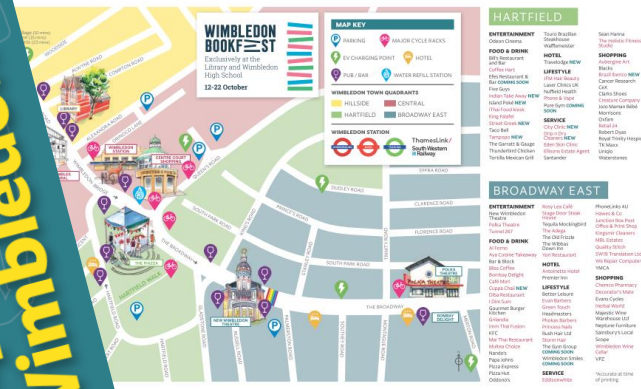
Wimbledon

WIMBLEDON BOOKFEST
Exclusively at the Library and Wimbledon High School
12-22 October

MAP KEY
P PARKING
MAJOR CYCLE RACKS
EV CHARGING POINT
PLAY
PUB / BAR
WATER REFILL STATION

WIMBLEDON TOWN QUADRANTS
HILLSIDE
CENTRAL
HARTFIELD
BROADWAY EAST

WIMBLEDON STATION
ThamesLink
South Western Railway

LIBRARY
CENTRE COURT SHOPPING
WIMBLEDON STATION
THE PIAZZA
NEW WIMBLEDON THEATRE
POLKA THEATRE
BOMBAY DELIGHT
ALEXANDRA ROAD
HARTFIELD ROAD
DUDLEY ROAD
SOUTH PARK ROAD
THE BROADWAY
GRAHAM ROAD
KINGS ROAD

HARTFIELD

ENTERTAINMENT
Odeon Cinema

FOOD & DRINK
Bill's Restaurant and Bar
Coffee Hart
Ellis Restaurant & Bar COMING SOON
Five Guys
Indian Take Away NEW
Island Poké NEW
iThai Food Kiosk
King Hakim
Street Greek NEW
Taco Bell
Tampopo NEW
The Garratt & Gauge
Thunderbird Chicken
Tortilla Mexican Grill
Touro Brazilian Steakhouse
Wafflemeister

HOTEL
Travelodge NEW

LIFESTYLE
iFM Hair Beauty
Laser Clinics UK
Nuffield Health
Phone & Vape
Pure Gym COMING SOON

SERVICE
City Clinic NEW
Drip n Dry Cleaners NEW
Eden Skin Clinic
Ellisons Estate Agent
Santander
Sean Hanna

SHOPPING
Avbregine Art
Blacks
Brazil Bamoo NEW
Cancer Research
Cex
Clarks Shoes
Creature Company
Jojo Maman Bébé
Morrisons
Oxfam
Retail Us
Robert Dyas
Royal Trinity Hospice
TK Maxx
Lingio
Waterstones
The Holistic Fitness Studio

BROADWAY EAST

ENTERTAINMENT
New Wimbledon Theatre
Polka Theatre
Tunnel 267

FOOD & DRINK
Al Forno
Ace Cuisine Takeaway
Bar & Block
Bliss Coffee
Bombay Delight
Café Mori
Cuppa Chai NEW
Diba Restaurant
J Ekn Sum
Gourmet Burger Kitchen
Griliandia
Inim Thai Fusion
KFC
Mai Thai Restaurant
Mehria Choice
Nando's
Papa Johns
Pizza Express
Pizza Hut
Oddono's
Roxy Lee Café
Stage Door Steak House
Tequila Mockingbird
The Adega
The Old Frizzle
The Wibbas Down Inn
Yeti Restaurant

HOTEL
Antoinette Hotel
Premier Inn

LIFESTYLE
Better Leisure
Evan Barbers
Green Touch
Headmasters
Phokas Barbers
Princess Nails
Rush Hair Ltd
Storm Hall
The Gym Group COMING SOON
Wimbledon Smiles COMING SOON

SERVICE
Eddisonwhite
PhoneLinks AU
Hawes & Co
Junction Box Post Office & Print Shop
Kingsmer Cleaners
Mills Estates
Quality Stitch
SWW Translation Ltd
We Repair Computers
YMCA

SHOPPING
Chemco Pharmacy
Decorator's Mate
Evans Cycles
Herbal World
Magnetic Wear Warehouse Ltd
Neptune Furniture
Sainsbury's Local
Scope
Wimbledon Wine Cellar
VPZ

*Accurate at time of printing